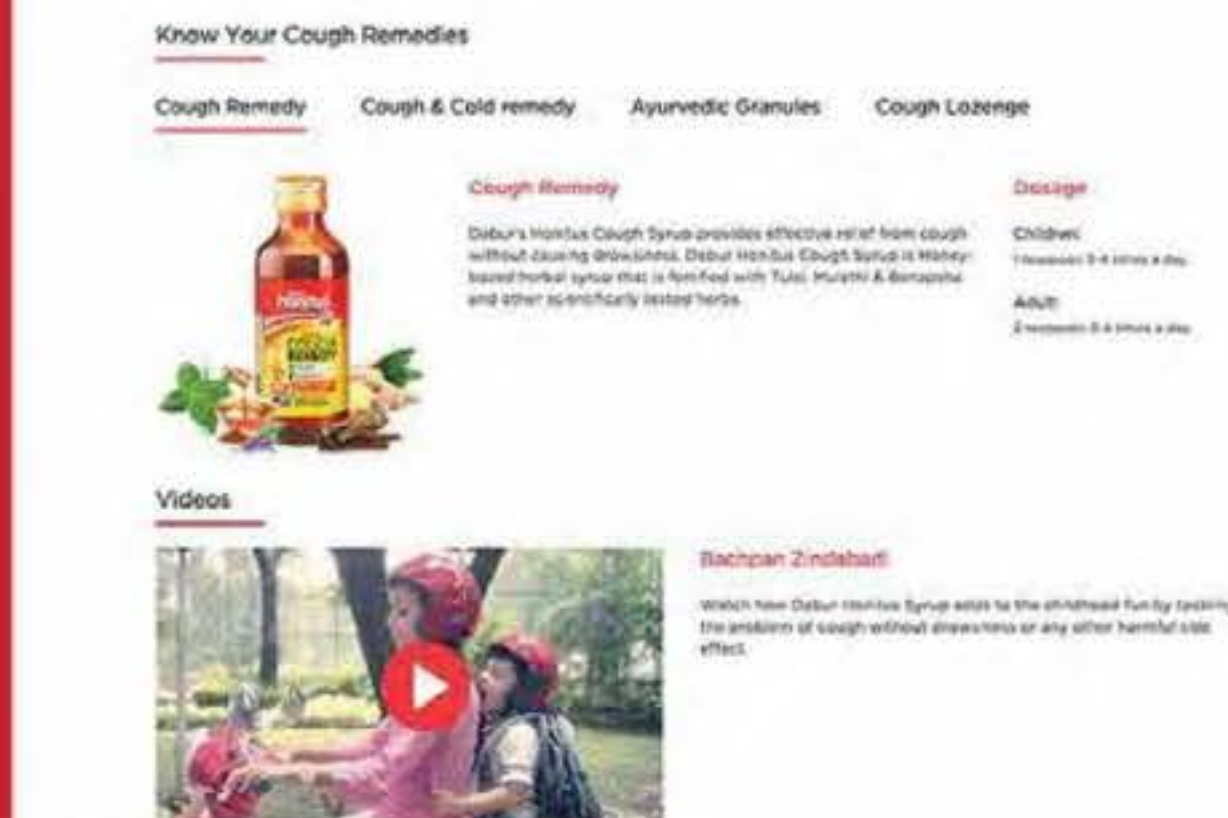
Know Your Cough Remedies

Cough Remedy

Cough & Cold remedy

Ayurvedic Granules

Cough Lozenge

Cough Remedy

Dabur's Honitus Cough Syrup provides effective relief from cough without causing drowsiness. Dabur Honitus Cough Syrup is Honey-based herbal syrup that is fortified with Tulsi, Mulethi & Banaphsha and other scientifically tested herbs.

Dosage

Children

1 teaspoon 3-4 times a day

Adult

2 teaspoon 3-4 times a day

Videos

Bachpan Zindabad!

Watch how Dabur Honitus Syrup adds to the childhood fun by tackling the problem of cough without drowsiness or any other harmful side effect.